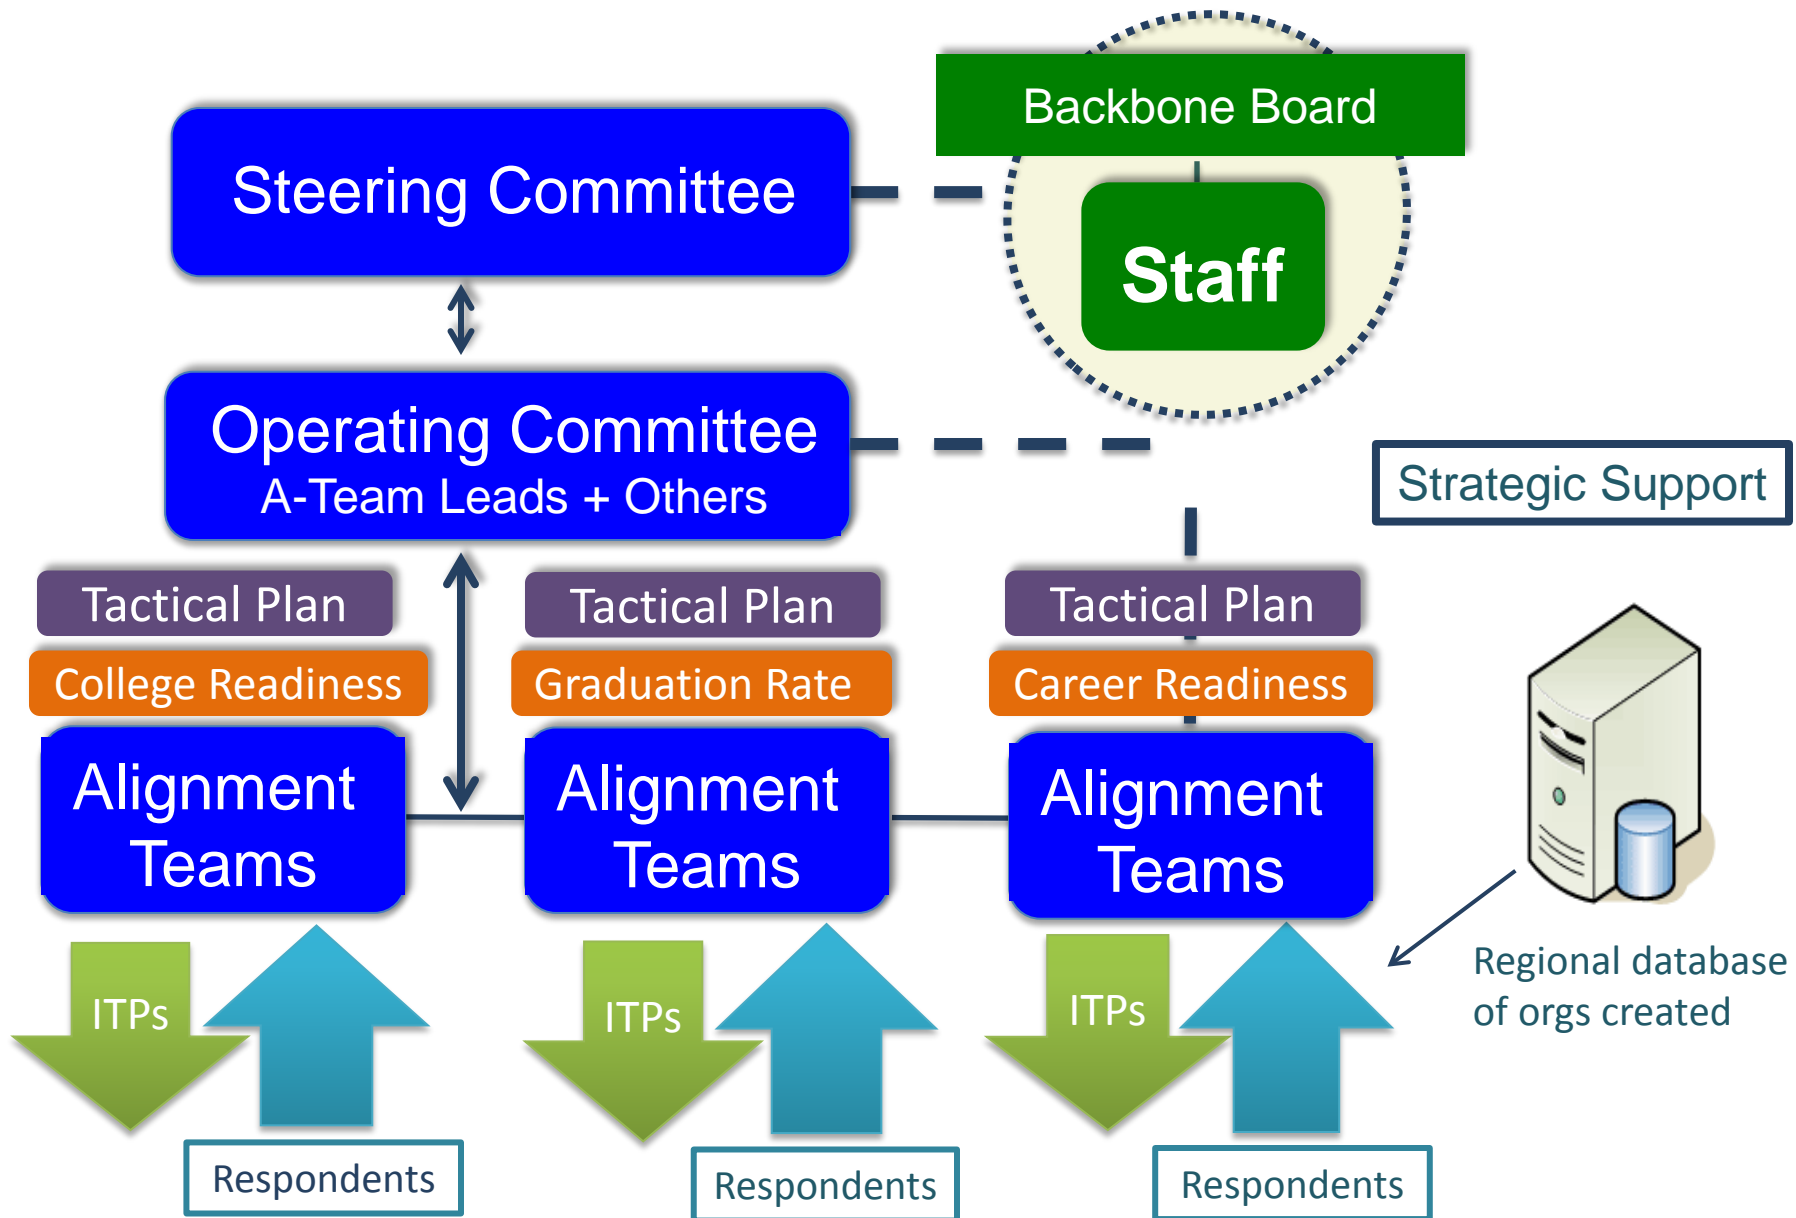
Backbone Board

Steering Committee

Staff

Operating Committee
A-Team Leads + Others

Strategic Support

Tactical Plan

College Readiness

Alignment Teams

Tactical Plan

Graduation Rate

Alignment Teams

Tactical Plan

Career Readiness

Alignment Teams

ITPs

Respondents

ITPs

Respondents

ITPs

Respondents

Regional database of orgs created